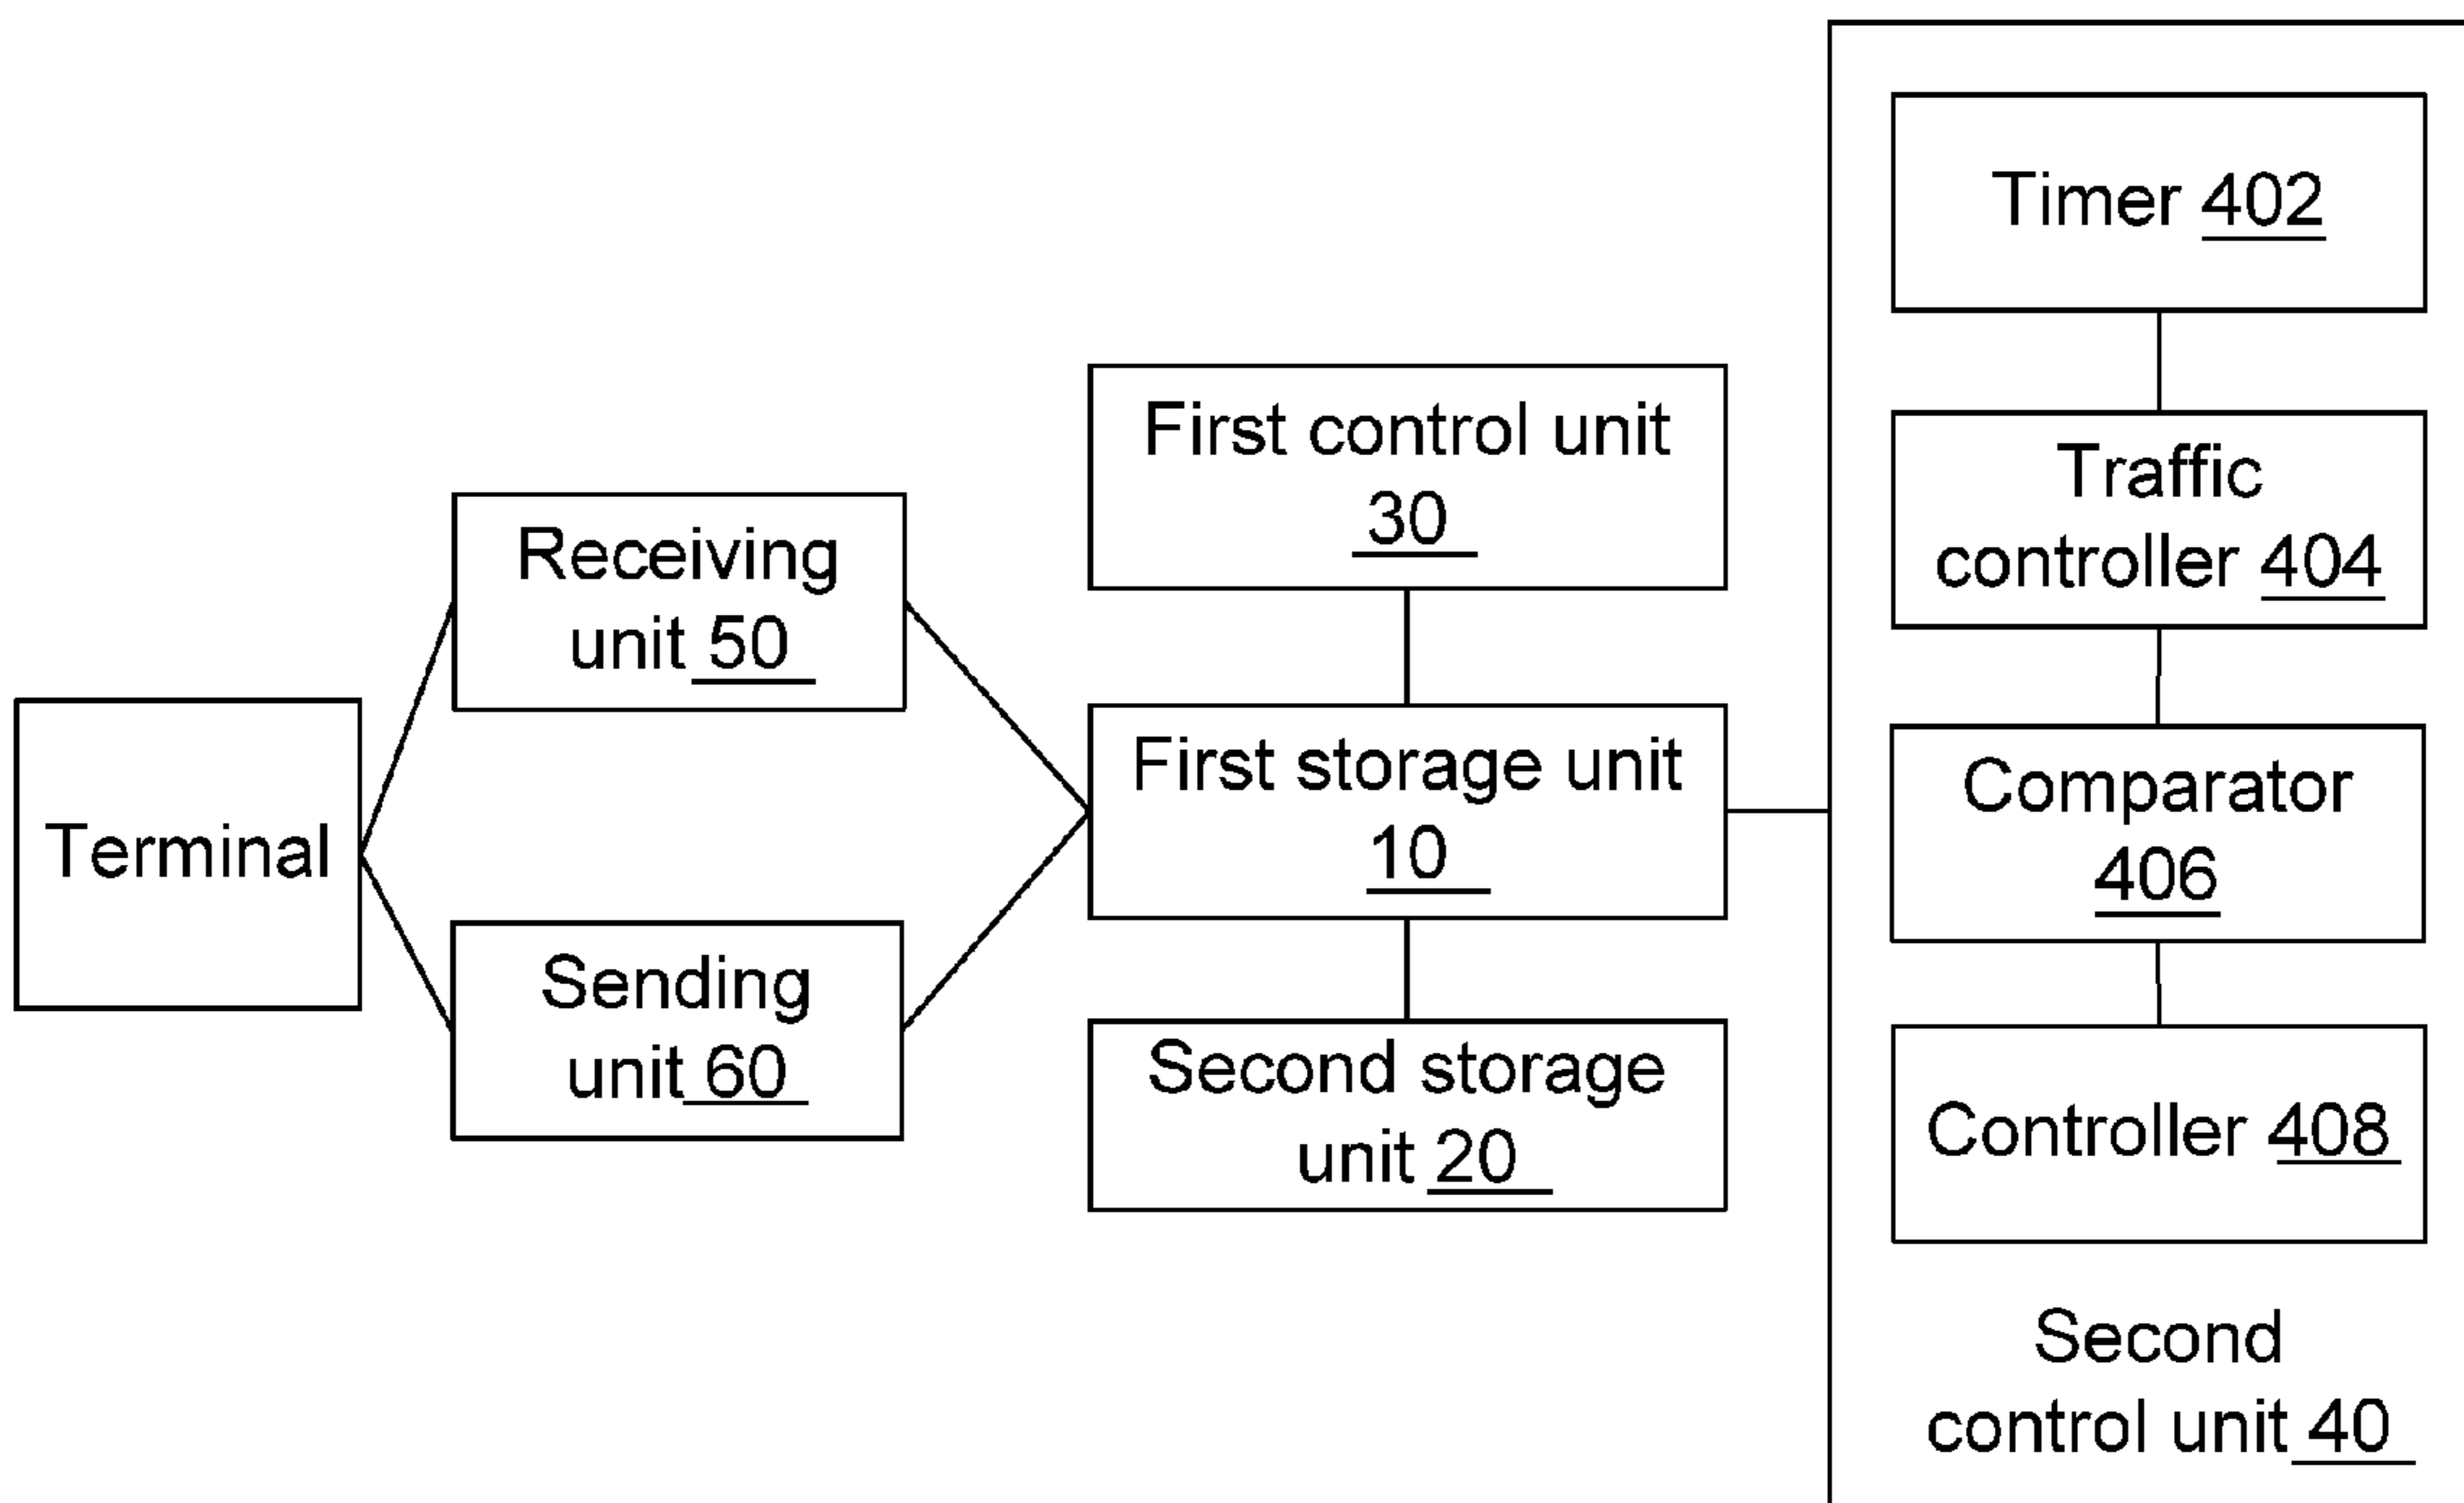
Terminal

Receiving unit 50

Sending unit 60

First control unit 30

First storage unit 10

Second storage unit 20

Timer 402

Traffic controller 404

Comparator 406

Controller 408

Second control unit 40